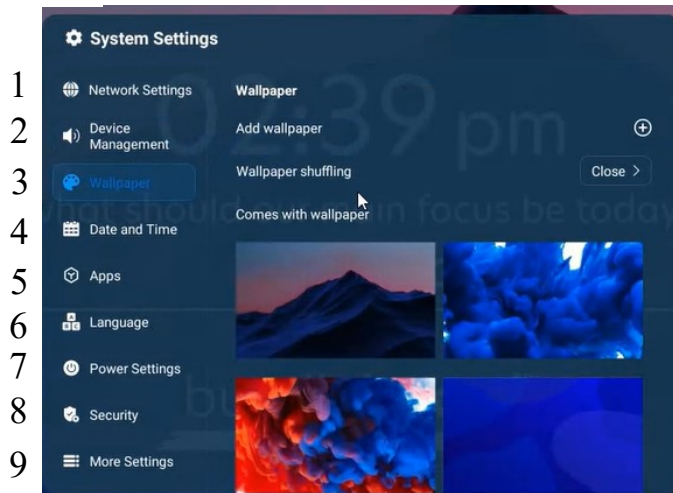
System Settings

1 Network Settings
2 Device Management
3 Wallpaper
4 Date and Time
5 Apps
6 Language
7 Power Settings
8 Security
9 More Settings

Wallpaper

Add wallpaper

Wallpaper shuffling

Close >

Comes with wallpaper

02:39 pm

what should our main focus be today

bu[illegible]